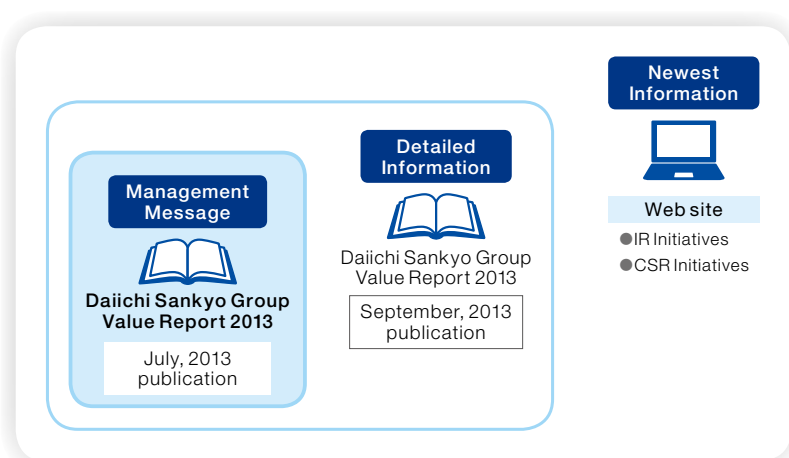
Management Message

Daiichi Sankyo Group Value Report 2013

July, 2013 publication

Detailed Information

Daiichi Sankyo Group Value Report 2013

September, 2013 publication

Newest Information

Web site

●IR Initiatives
●CSR Initiatives